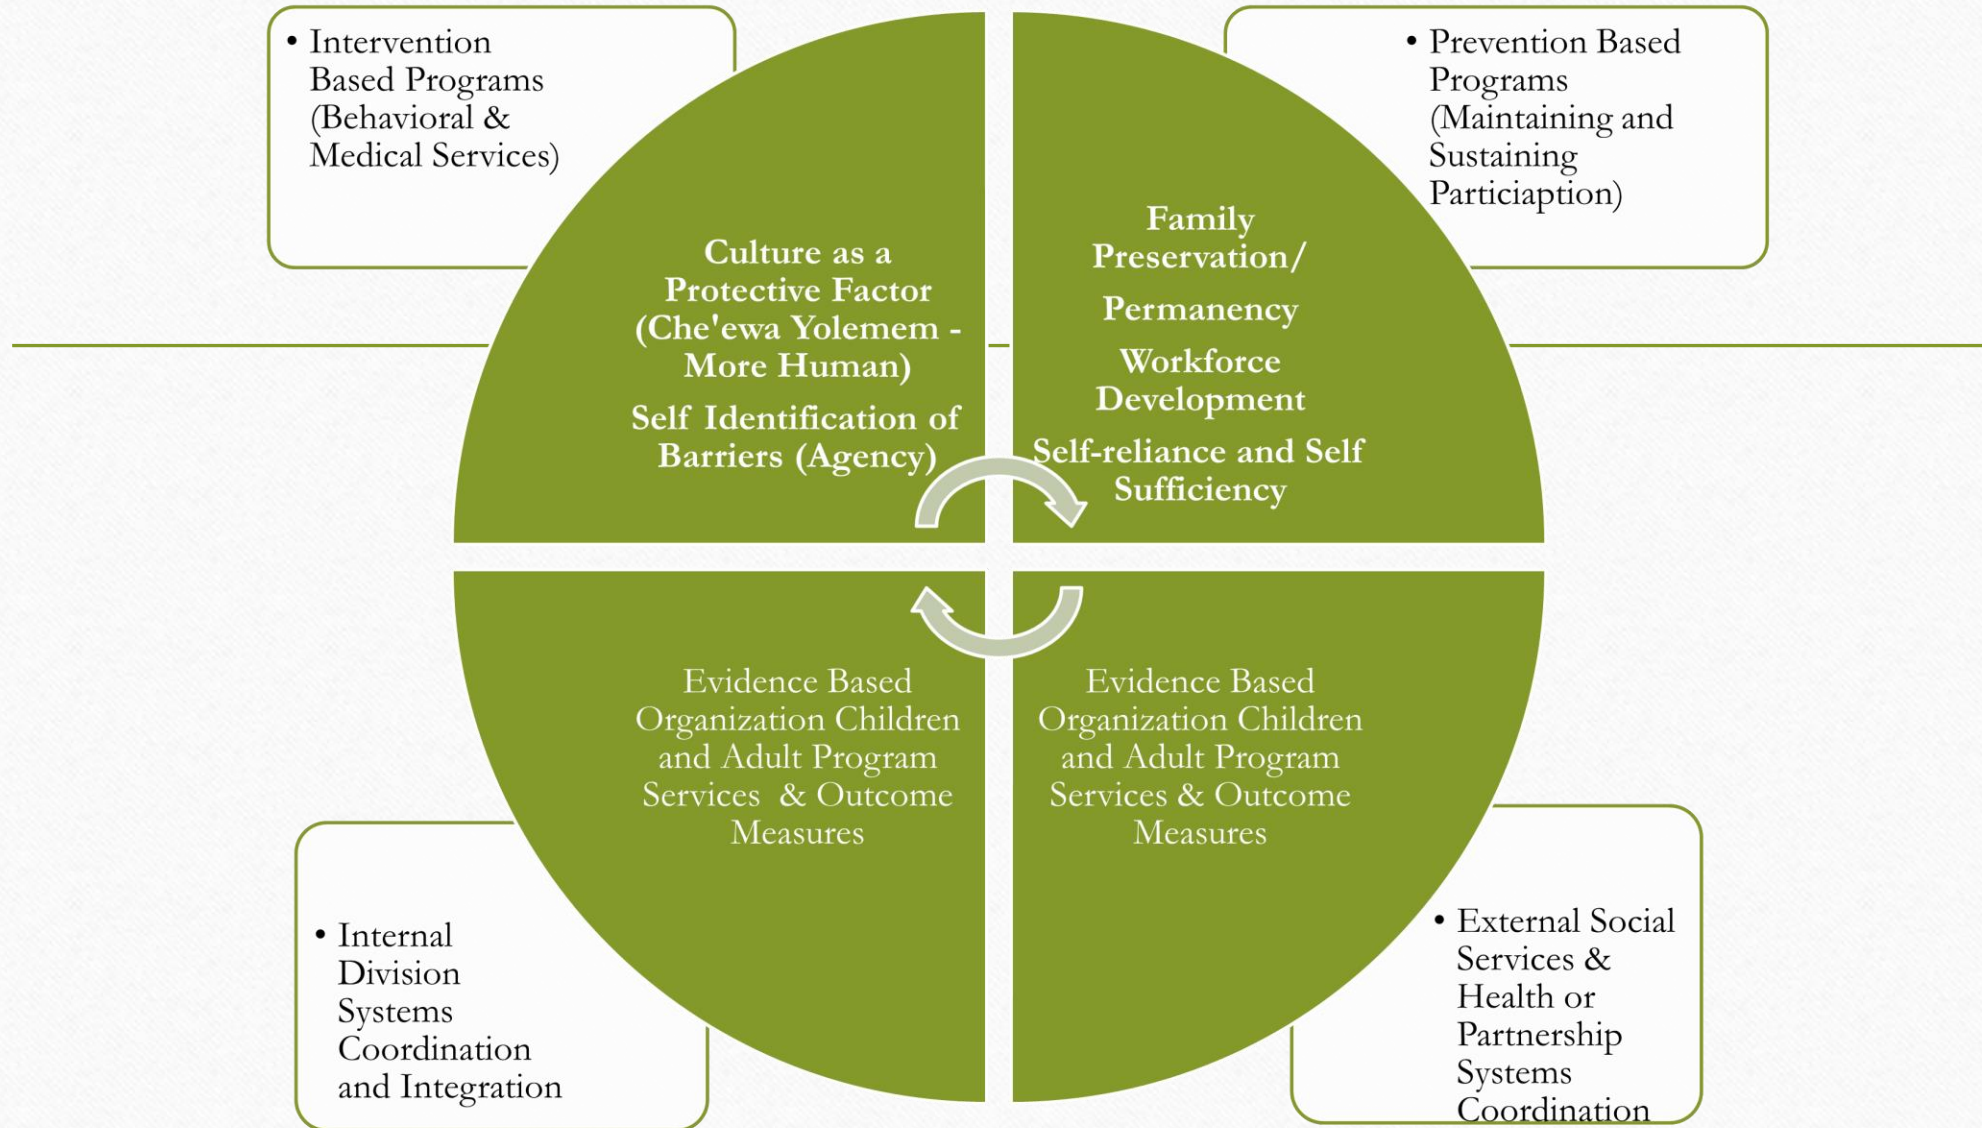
• Intervention Based Programs (Behavioral & Medical Services)

• Prevention Based Programs (Maintaining and Sustaining Particiaption)

Culture as a Protective Factor (Che'ewa Yolemem - More Human)

Self Identification of Barriers (Agency)

Family Preservation/

Permanency

Workforce Development

Self-reliance and Self Sufficiency

Evidence Based Organization Children and Adult Program Services & Outcome Measures

Evidence Based Organization Children and Adult Program Services & Outcome Measures

• Internal Division Systems Coordination and Integration

• External Social Services & Health or Partnership Systems Coordination